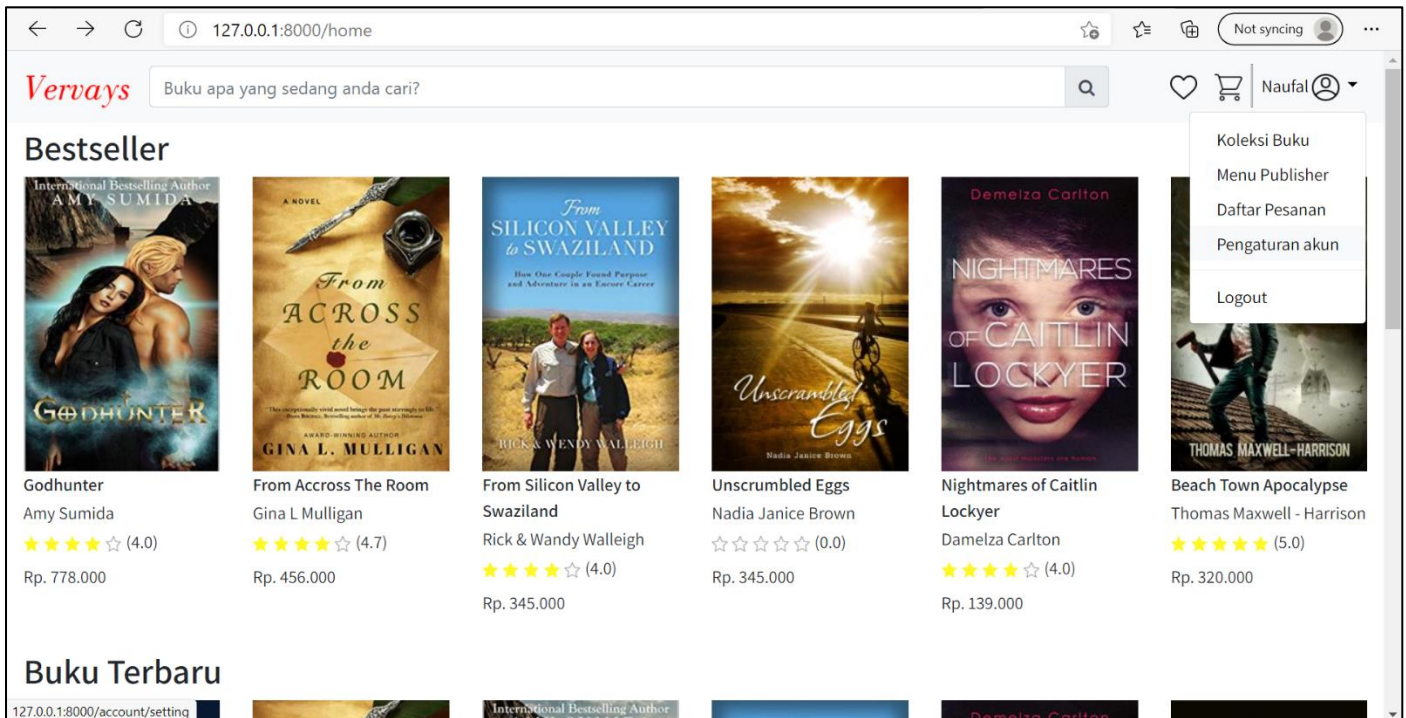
127.0.0.1:8000/home

Not syncing

Vervays

Buku apa yang sedang anda cari?

Naufal

Koleksi Buku
Menu Publisher
Daftar Pesanan
Pengaturan akun
Logout

Bestseller

International Bestselling Author AMY SUMIDA GODHUNTER

A NOVEL From ACROSS the ROOM AWARD-WINNING AUTHOR GINA L. MULLIGAN

From SILICON VALLEY to SWAZILAND How One Couple Found Purpose and Adventure in an Encore Career RICK & WENDY WALLEIGH

Unscrambled Eggs Nadia Janice Brown

Demelza Carlton NIGHTMARES OF CAITLIN LOCKYER

THOMAS MAXWELL-HARRISON

Godhunter
Amy Sumida
(4.0)
Rp. 778.000

From Accross The Room
Gina L Mulligan
(4.7)
Rp. 456.000

From Silicon Valley to Swaziland
Rick & Wandy Walleigh
(4.0)
Rp. 345.000

Unscrumbled Eggs
Nadia Janice Brown
(0.0)
Rp. 345.000

Nightmares of Caitlin Lockyer
Damelza Carlton
(4.0)
Rp. 139.000

Beach Town Apocalypse
Thomas Maxwell - Harrison
(5.0)
Rp. 320.000

Buku Terbaru

127.0.0.1:8000/account/setting

International Bestselling Author

Demelza Carlton